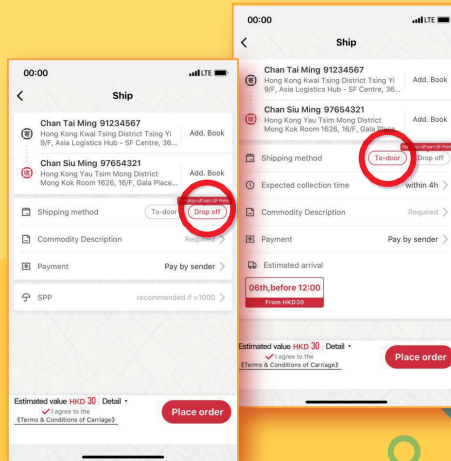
00:00

Ship

Chan Tai Ming 91234567
Hong Kong Kwai Tsing District Tsing Yi 9/F, Asia Logistics Hub - SF Centre, 36...
Add. Book

Chan Siu Ming 97654321
Hong Kong Yau Tsim Mong District Mong Kok Room 16216, 16/F, Gala Place...
Add. Book

Shipping method
To-door
Drop off

Commodity Description
Required

Payment
Pay by sender

SPP
recommended if >1000

Estimated value HKD 30 Detail
I agree to the 《Terms & Conditions of Carriage》
Place order

00:00

Ship

Chan Tai Ming 91234567
Hong Kong Kwai Tsing District Tsing Yi 9/F, Asia Logistics Hub - SF Centre, 36...
Add. Book

Chan Siu Ming 97654321
Hong Kong Yau Tsim Mong District Mong Kok Room 1626, 16/F, Gala Place...
Add. Book

Shipping method
To-door
Drop off

Expected collection time
within 4h

Commodity Description
Required

Payment
Pay by sender

Estimated arrival
06th,before 12:00
From HKD30

Estimated value HKD 30 Detail
I agree to the 《Terms & Conditions of Carriage》
Place order